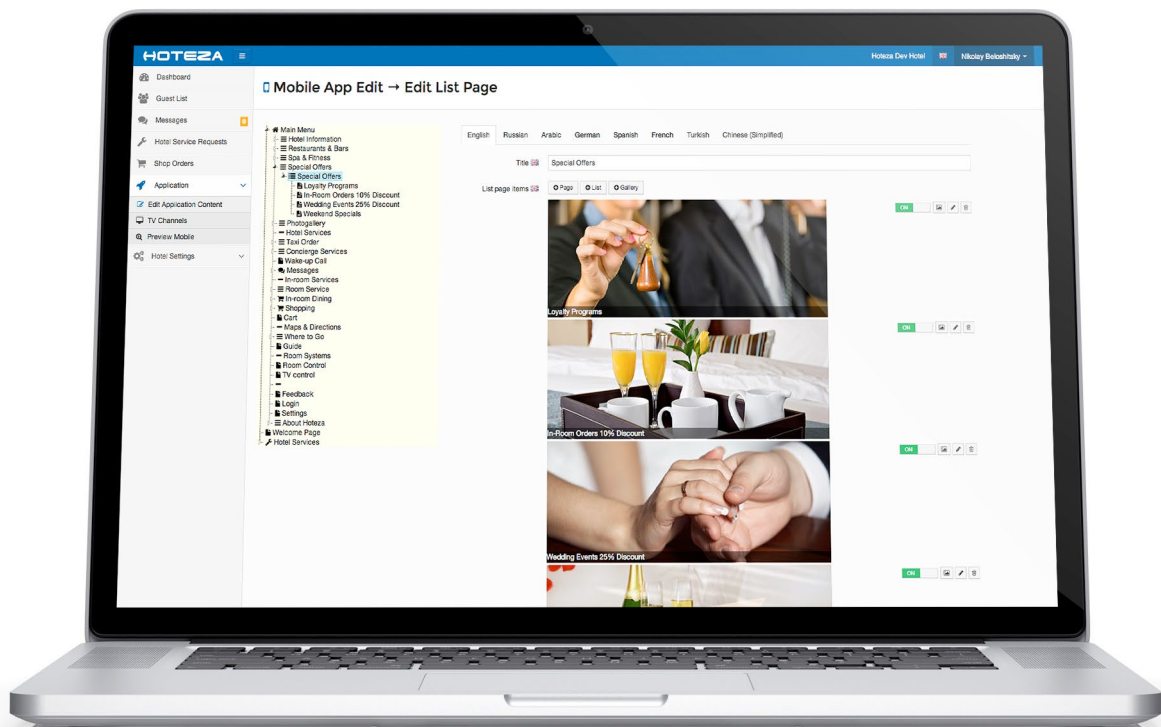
HOTEZA

Hoteza Dev Hotel

Nikolay Beloshitsky

Dashboard
Guest List
Messages
Hotel Service Requests
Shop Orders
Application
Edit Application Content
TV Channels
Preview Mobile
Hotel Settings

Mobile App Edit → Edit List Page

Main Menu
Hotel Information
Restaurants & Bars
Spa & Fitness
Special Offers
Special Offers
Loyalty Programs
In-Room Orders 10% Discount
Wedding Events 25% Discount
Weekend Specials
Photogallery
Hotel Services
Taxi Order
Concierge Services
Wake-up Call
Messages
In-room Services
Room Service
In-room Dining
Shopping
Cart
Maps & Directions
Where to Go
Guide
Room Systems
Room Control
TV control
—
Feedback
Login
Settings
About Hoteza
Welcome Page
Hotel Services

English Russian Arabic German Spanish French Turkish Chinese (Simplified)

Title
Special Offers

List page items
Page List Gallery

ON
Loyalty Programs
ON
In-Room Orders 10% Discount
ON
Wedding Events 25% Discount
ON